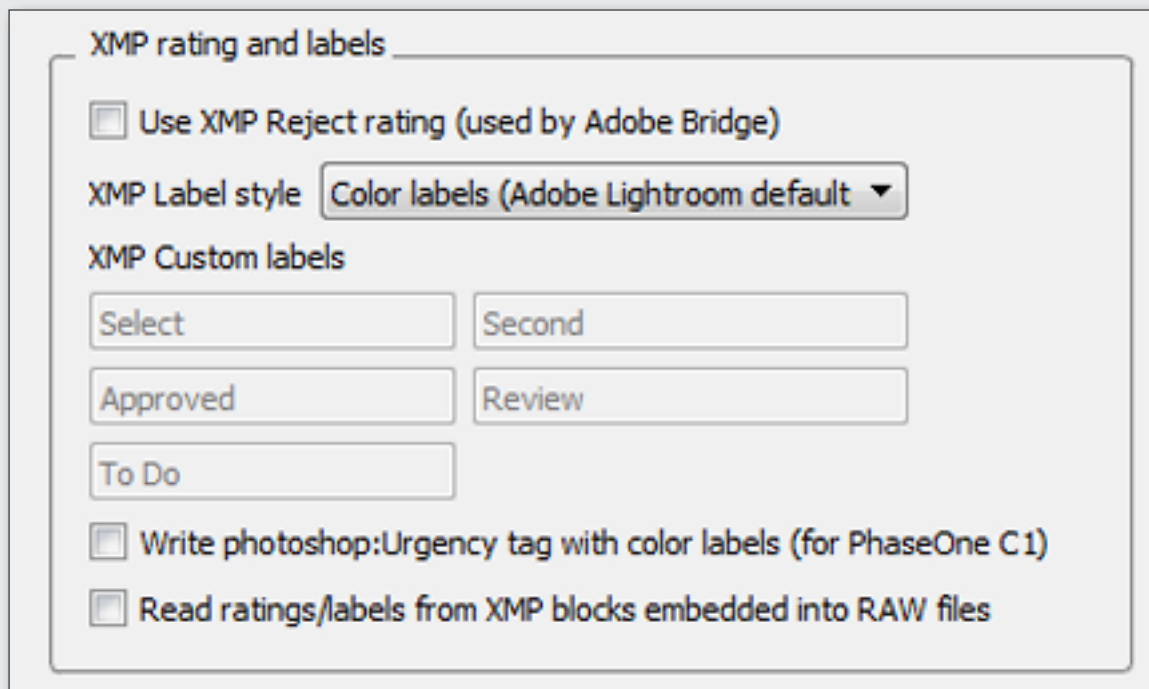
XMP rating and labels

Use XMP Reject rating (used by Adobe Bridge)

XMP Label style Color labels (Adobe Lightroom default

XMP Custom labels

Select

Second

Approved

Review

To Do

Write photoshop:Urgency tag with color labels (for PhaseOne C1)

Read ratings/labels from XMP blocks embedded into RAW files